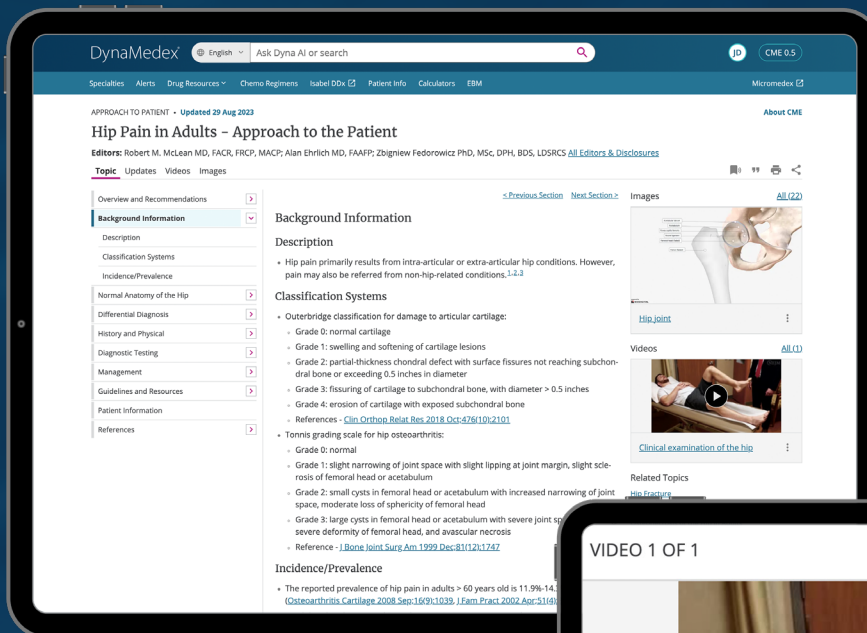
DynaMedex

English

Ask Dyna AI or search

JD

CME 0.5

Specialties Alerts Drug Resources Chemo Regimens Isabel DDx Patient Info Calculators EBM Micromedex

APPROACH TO PATIENT • Updated 29 Aug 2023

About CME

Hip Pain in Adults - Approach to the Patient

Editors: Robert M. McLean MD, FACR, FRCP, MACP; Alan Ehrlich MD, FAAFP; Zbigniew Fedorowicz PhD, MSc, DPH, BDS, LDSRCS All Editors & Disclosures

Topic Updates Videos Images

Overview and Recommendations
Background Information
Description
Classification Systems
Incidence/Prevalence
Normal Anatomy of the Hip
Differential Diagnosis
History and Physical
Diagnostic Testing
Management
Guidelines and Resources
Patient Information
References

< Previous Section Next Section >

Background Information

Description

• Hip pain primarily results from intra-articular or extra-articular hip conditions. However, pain may also be referred from non-hip-related conditions.1,2,3

Classification Systems

• Outerbridge classification for damage to articular cartilage:
• Grade 0: normal cartilage
• Grade 1: swelling and softening of cartilage lesions
• Grade 2: partial-thickness chondral defect with surface fissures not reaching subchondral bone or exceeding 0.5 inches in diameter
• Grade 3: fissuring of cartilage to subchondral bone, with diameter > 0.5 inches
• Grade 4: erosion of cartilage with exposed subchondral bone
• References - Clin Orthop Relat Res 2018 Oct;476(10):2101
• Tonnis grading scale for hip osteoarthritis:
• Grade 0: normal
• Grade 1: slight narrowing of joint space with slight lipping at joint margin, slight sclerosis of femoral head or acetabulum
• Grade 2: small cysts in femoral head or acetabulum with increased narrowing of joint space, moderate loss of sphericity of femoral head
• Grade 3: large cysts in femoral head or acetabulum with severe joint sp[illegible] severe deformity of femoral head, and avascular necrosis
• Reference - J Bone Joint Surg Am 1999 Dec;81(12):1747

Incidence/Prevalence

• The reported prevalence of hip pain in adults > 60 years old is 11.9%-14.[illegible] (Osteoarthritis Cartilage 2008 Sep;16(9):1039, J Fam Pract 2002 Apr;51(4)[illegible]

Images All (22)

Hip joint

Videos All (1)

Clinical examination of the hip

Related Topics

Hip Fracture

VIDEO 1 OF 1